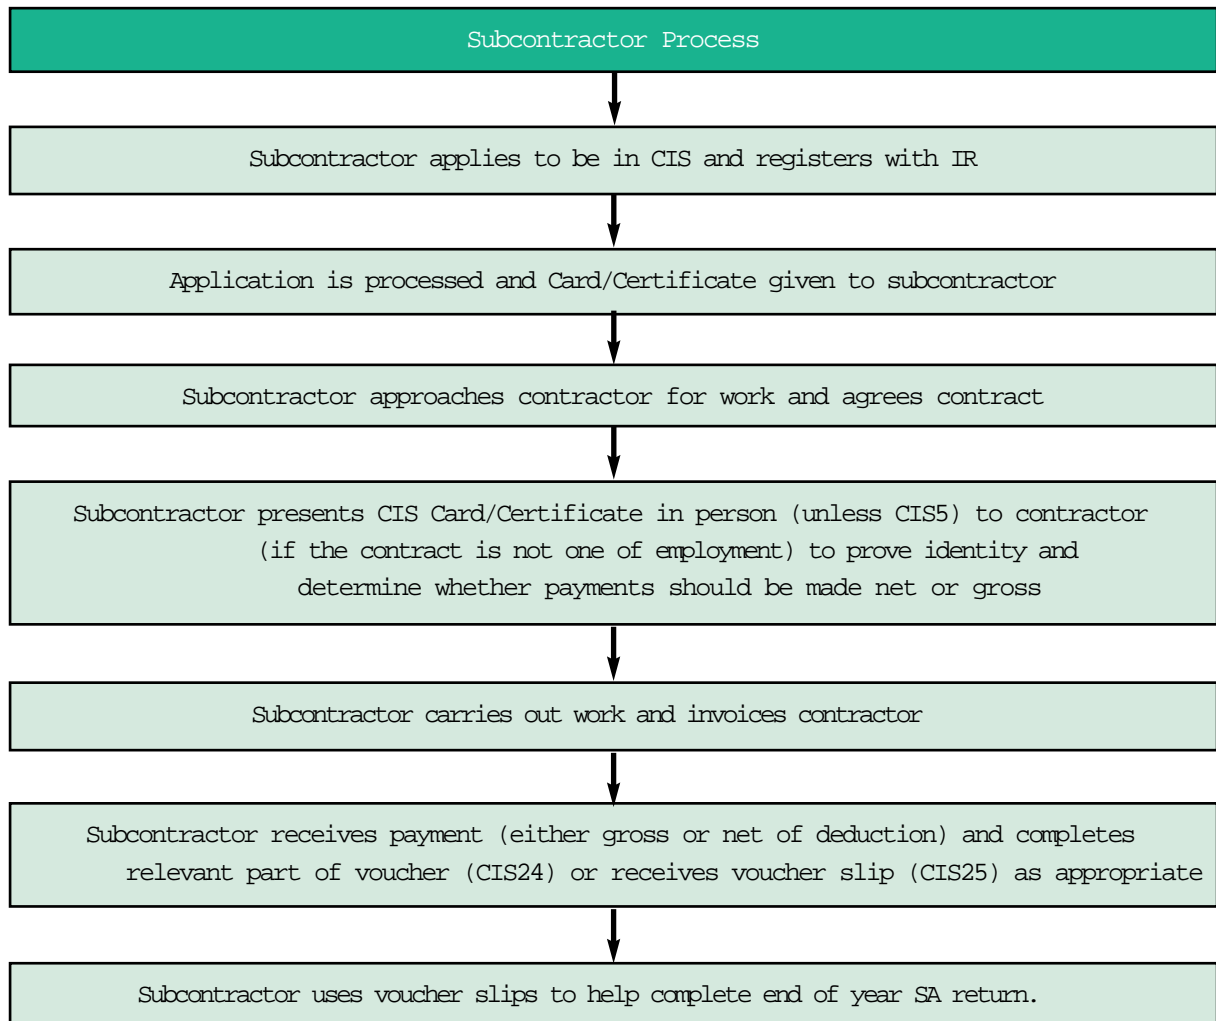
Subcontractor Process

Subcontractor applies to be in CIS and registers with IR

Application is processed and Card/Certificate given to subcontractor

Subcontractor approaches contractor for work and agrees contract

Subcontractor presents CIS Card/Certificate in person (unless CIS5) to contractor (if the contract is not one of employment) to prove identity and determine whether payments should be made net or gross

Subcontractor carries out work and invoices contractor

Subcontractor receives payment (either gross or net of deduction) and completes relevant part of voucher (CIS24) or receives voucher slip (CIS25) as appropriate

Subcontractor uses voucher slips to help complete end of year SA return.